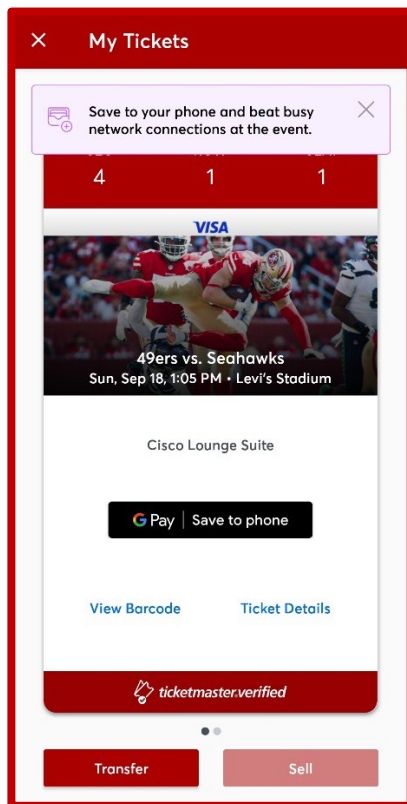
My Tickets

Save to your phone and beat busy network connections at the event.

4 1 1

VISA

49ers vs. Seahawks
Sun, Sep 18, 1:05 PM • Levi's Stadium

Cisco Lounge Suite

G Pay | Save to phone

View Barcode

Ticket Details

ticketmaster.verified

Transfer

Sell